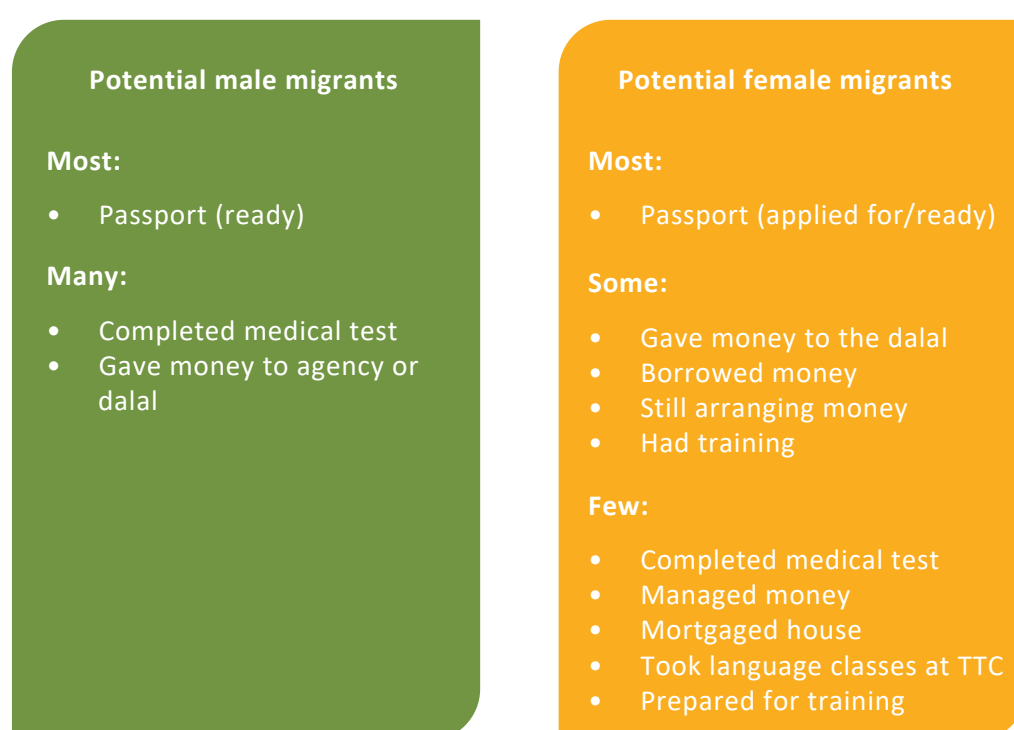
Potential male migrants

Most:

- Passport (ready)

Many:

- Completed medical test
- Gave money to agency or dalal

Potential female migrants

Most:

- Passport (applied for/ready)

Some:

- Gave money to the dalal
- Borrowed money
- Still arranging money
- Had training

Few:

- Completed medical test
- Managed money
- Mortgaged house
- Took language classes at TTC
- Prepared for training